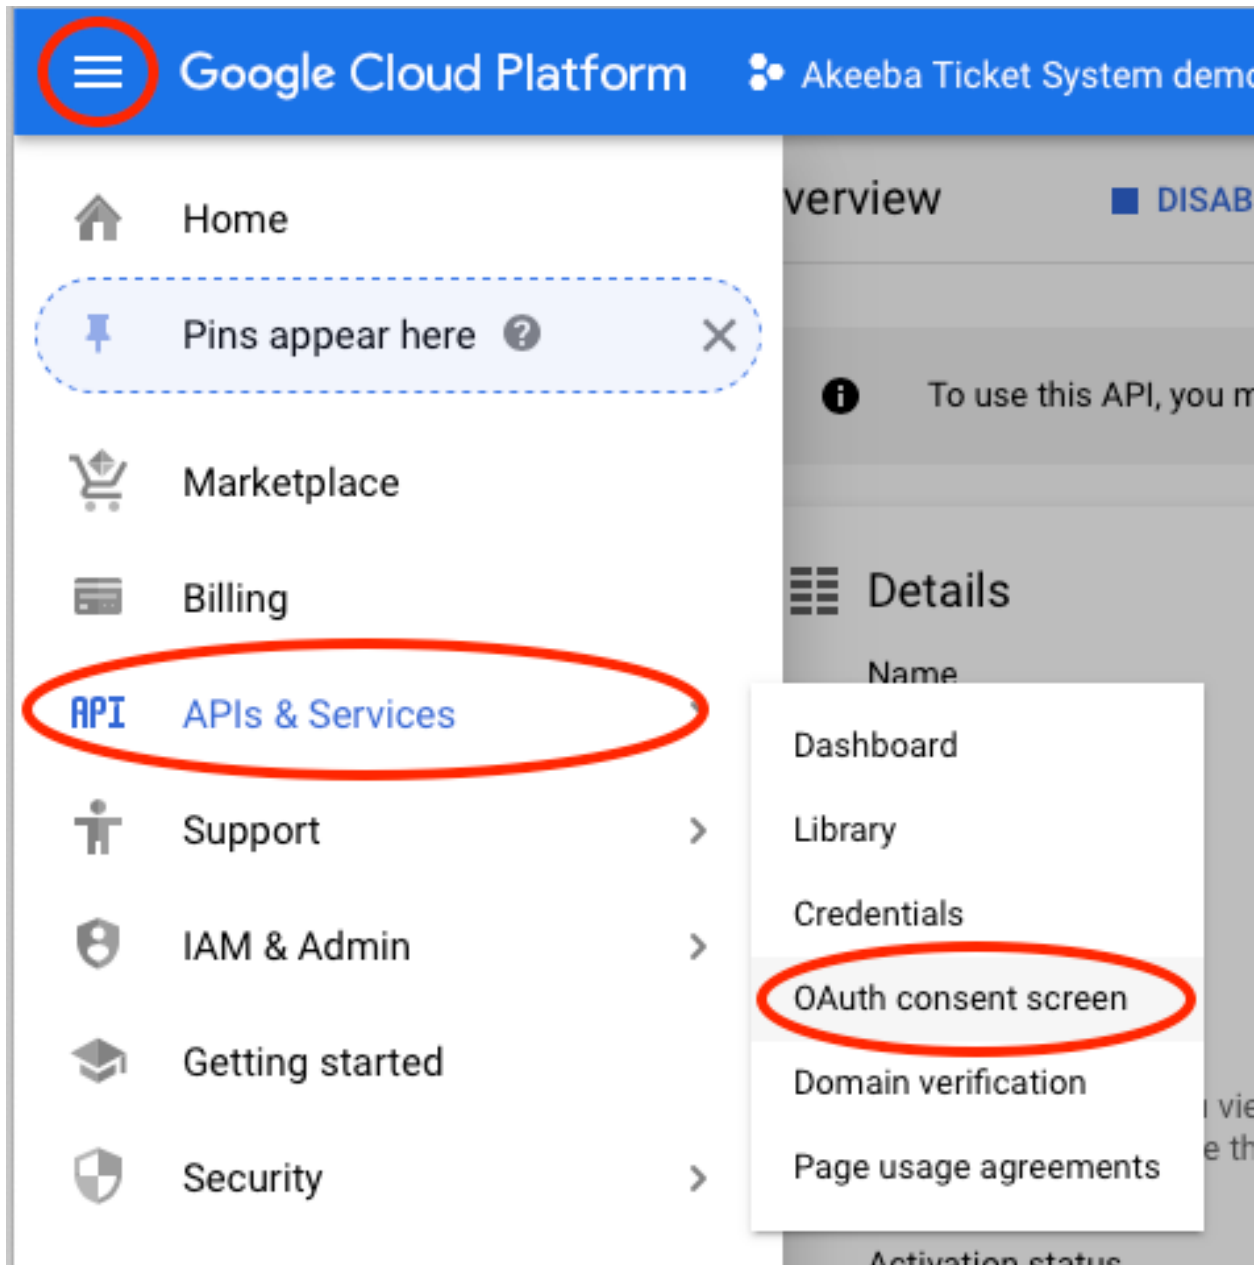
Google Cloud Platform

Akeeba Ticket System demo

Home

Pins appear here

Marketplace

Billing

API APIs & Services

Support

IAM & Admin

Getting started

Security

verview

DISAB

To use this API, you m

Details

Name

Dashboard

Library

Credentials

OAuth consent screen

Domain verification

Page usage agreements

Activation status